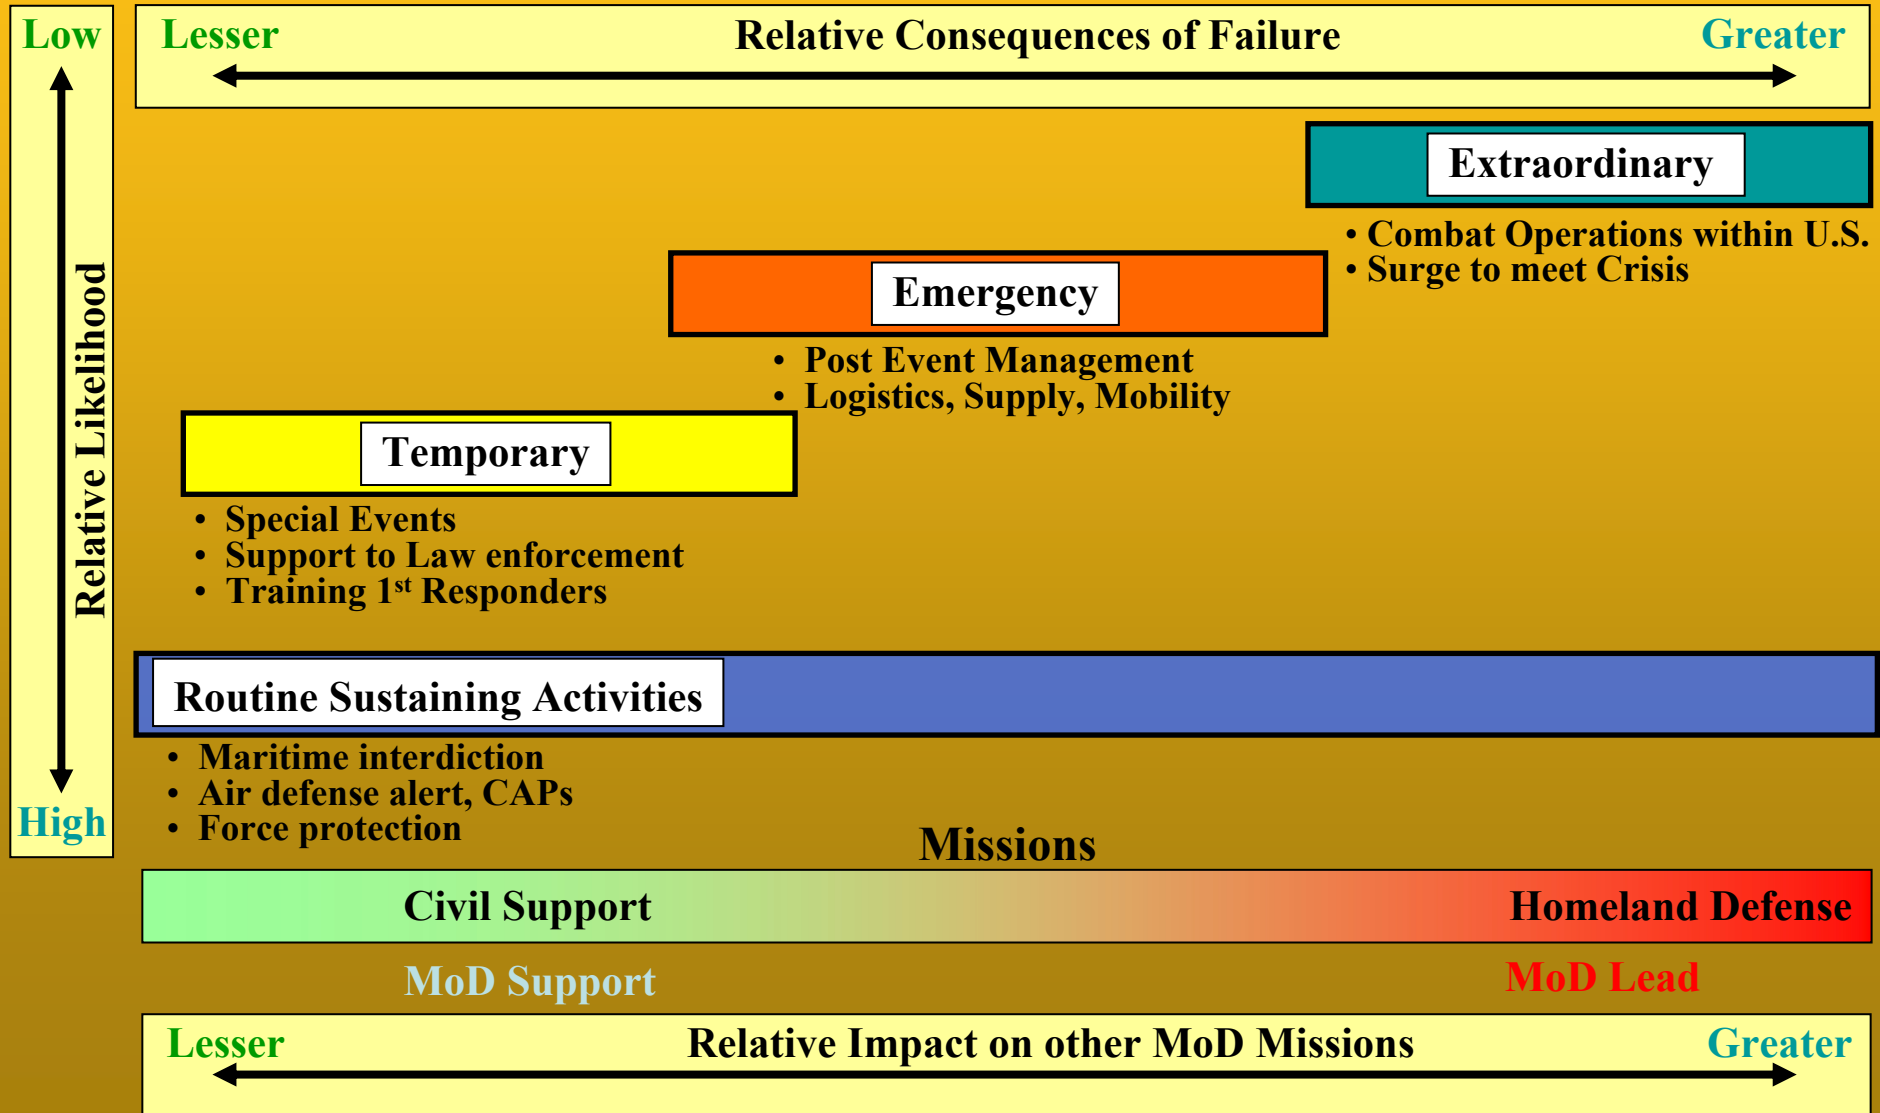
Low

Relative Likelihood

High

Lesser Relative Consequences of Failure Greater

Extraordinary

• Combat Operations within U.S.
• Surge to meet Crisis

Emergency

• Post Event Management
• Logistics, Supply, Mobility

Temporary

• Special Events
• Support to Law enforcement
• Training 1$^{st}$ Responders

Routine Sustaining Activities

• Maritime interdiction
• Air defense alert, CAPs
• Force protection

Missions

Civil Support Homeland Defense

MoD Support MoD Lead

Lesser Relative Impact on other MoD Missions Greater